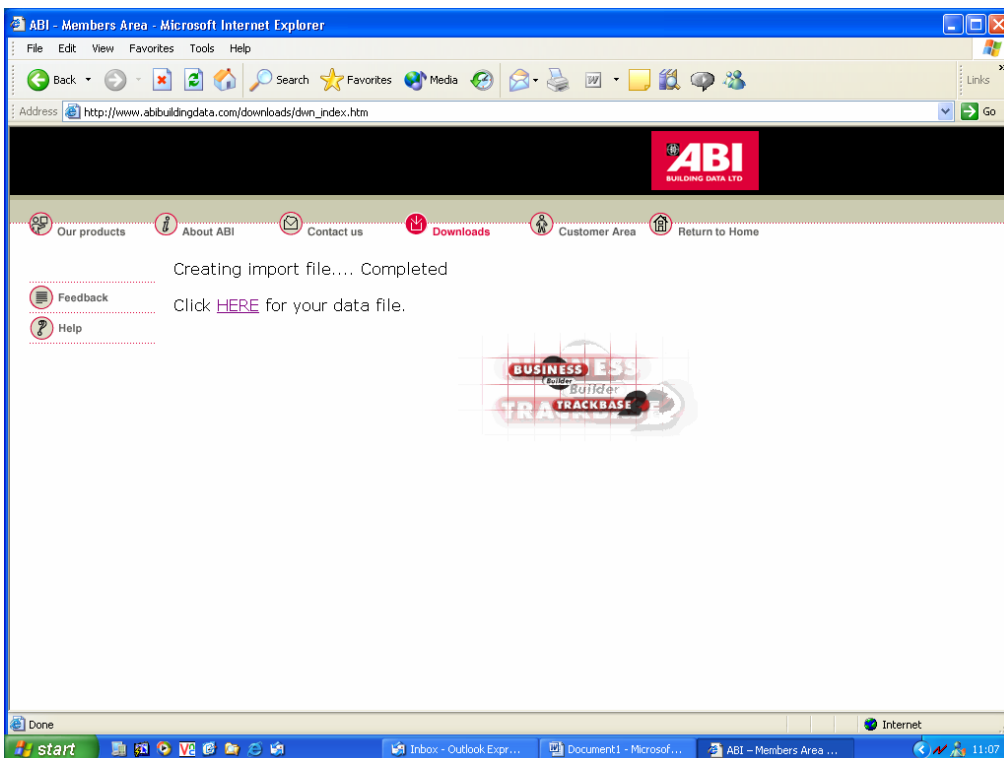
ABI - Members Area - Microsoft Internet Explorer

File Edit View Favorites Tools Help

Back Search Favorites Media Links

Address http://www.abibuildingdata.com/downloads/dwn_index.htm Go

ABI
BUILDING DATA LTD

Our products About ABI Contact us Downloads Customer Area Return to Home

Creating import file.... Completed

Click HERE for your data file.

Feedback
Help

BUSINESS
Builder
TRACKBASE

Done Internet

start Inbox - Outlook Expr... Document1 - Microsof... ABI – Members Area ... 11:07